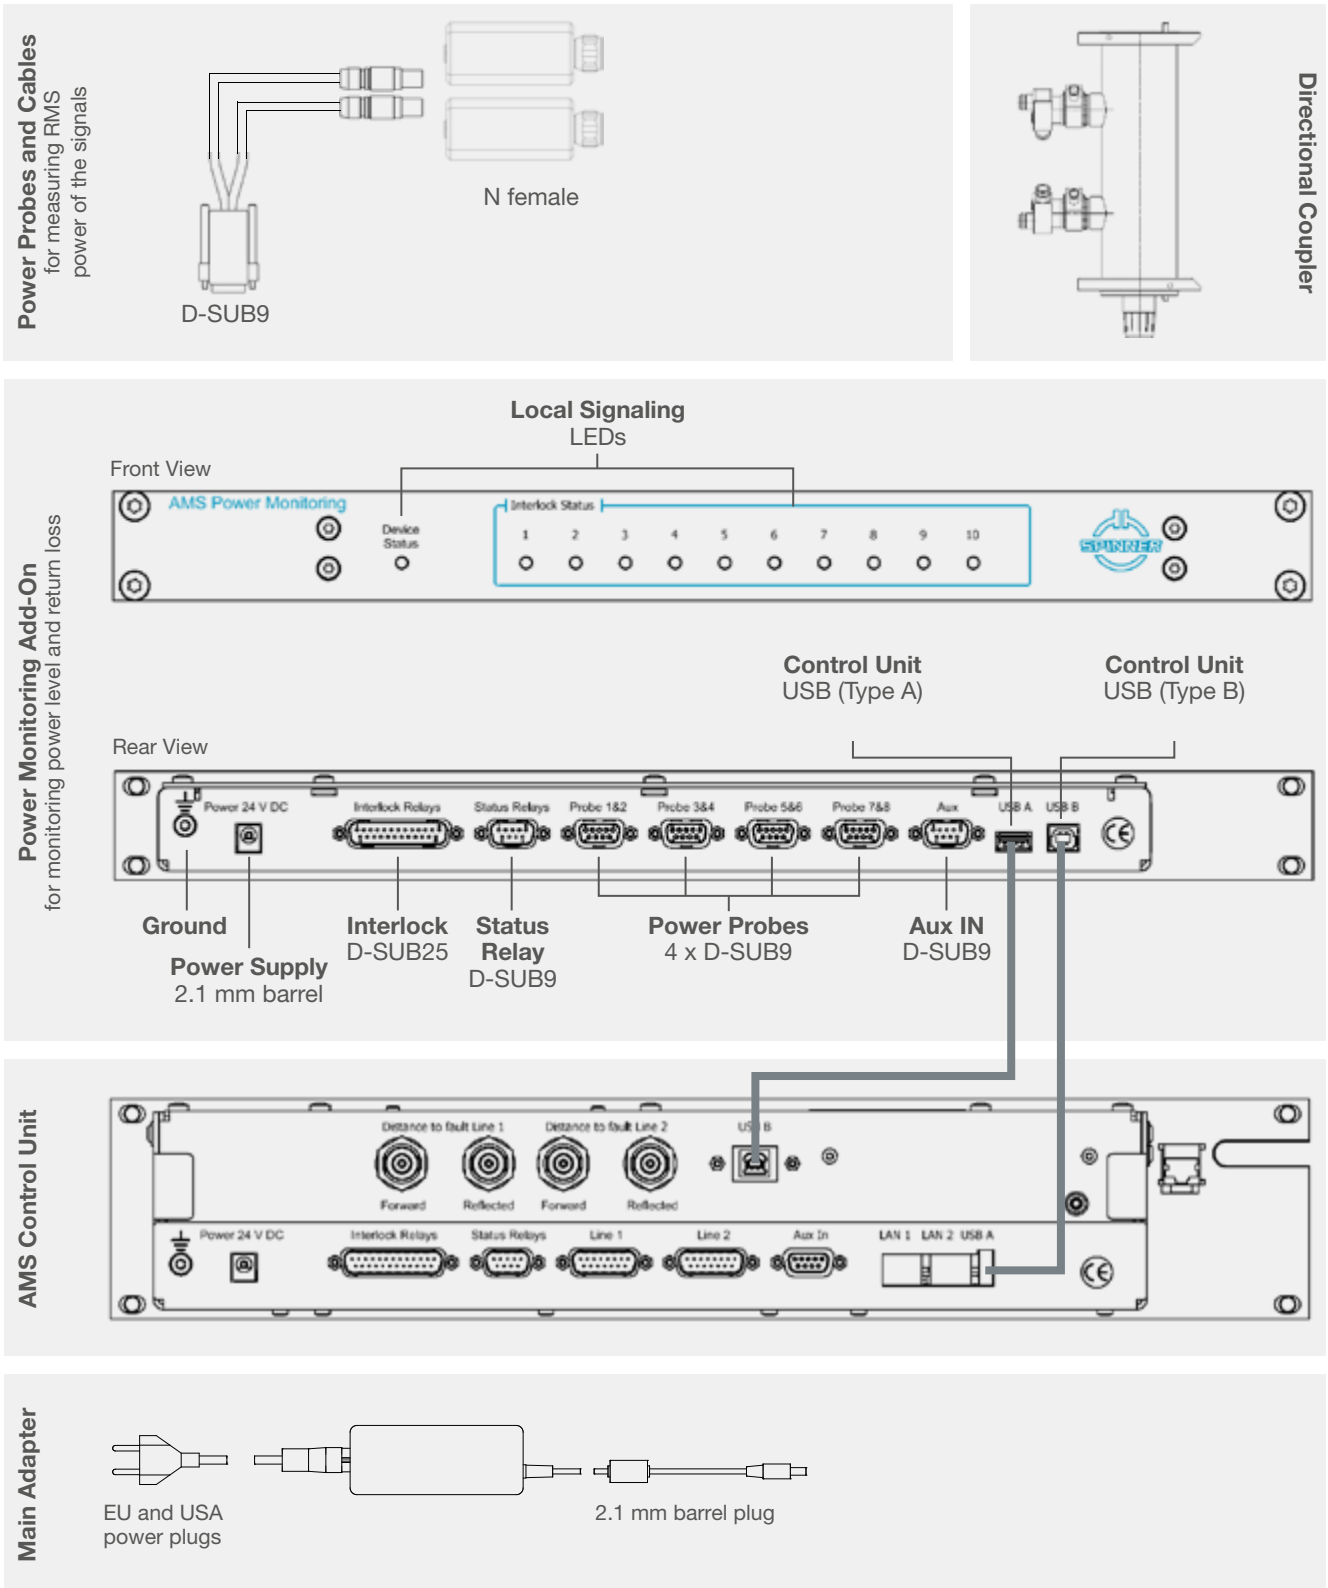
Power Probes and Cables
for measuring RMS power of the signals

N female

D-SUB9

Directional Coupler

Power Monitoring Add-On
for monitoring power level and return loss

Local Signaling
LEDs

Front View

AMS Power Monitoring

Device Status

Interlock Status

1 2 3 4 5 6 7 8 9 10

SPINNER

Control Unit
USB (Type A)

Control Unit
USB (Type B)

Rear View

Power 24 V DC

Interlock Relays

Status Relays

Probe 1&2

Probe 3&4

Probe 5&6

Probe 7&8

Aux

USB A

USB B

Ground

Power Supply
2.1 mm barrel

Interlock
D-SUB25

Status Relay
D-SUB9

Power Probes
4 x D-SUB9

Aux IN
D-SUB9

AMS Control Unit

Distance to fault Line 1

Distance to fault Line 2

USB B

Forward

Reflected

Forward

Reflected

Power 24 V DC

Interlock Relays

Status Relays

Line 1

Line 2

Aux In

LAN 1 LAN 2 USB A

Main Adapter

EU and USA power plugs

2.1 mm barrel plug